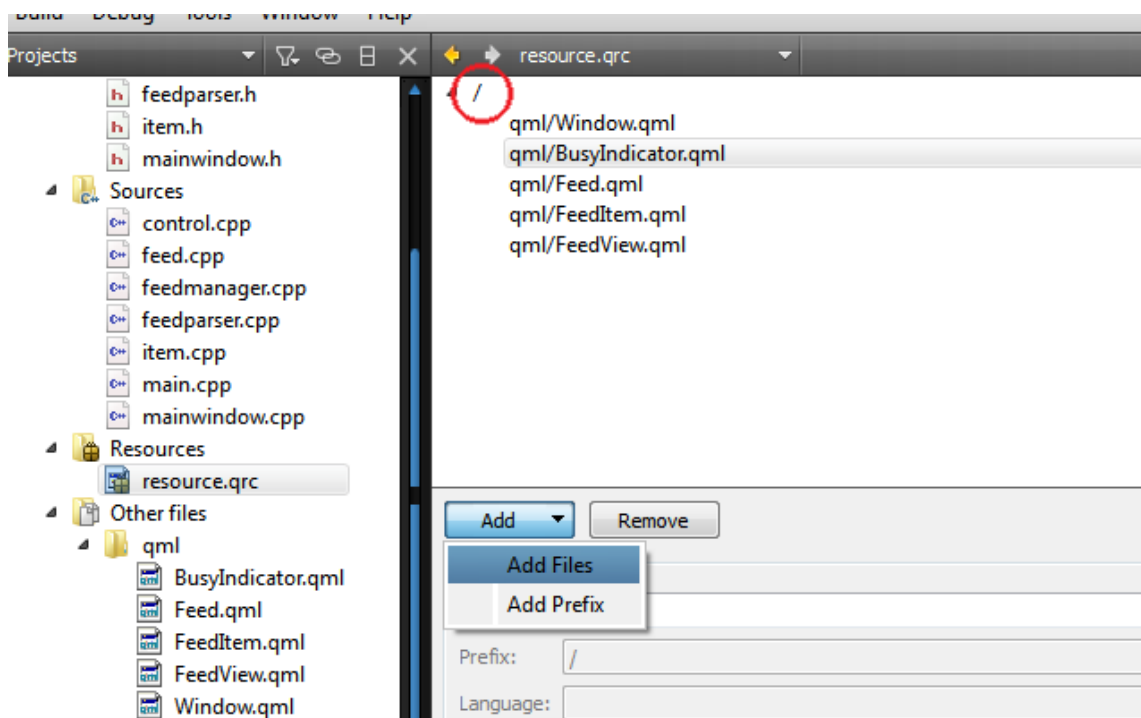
Build Debug Tools Window Help

Projects

feedparser.h
item.h
mainwindow.h
Sources
control.cpp
feed.cpp
feedmanager.cpp
feedparser.cpp
item.cpp
main.cpp
mainwindow.cpp
Resources
resource.qrc
Other files
qml
BusyIndicator.qml
Feed.qml
FeedItem.qml
FeedView.qml
Window.qml

resource.qrc

/
qml/Window.qml
qml/BusyIndicator.qml
qml/Feed.qml
qml/FeedItem.qml
qml/FeedView.qml

Add
Remove
Add Files
Add Prefix
Prefix: /
Language: